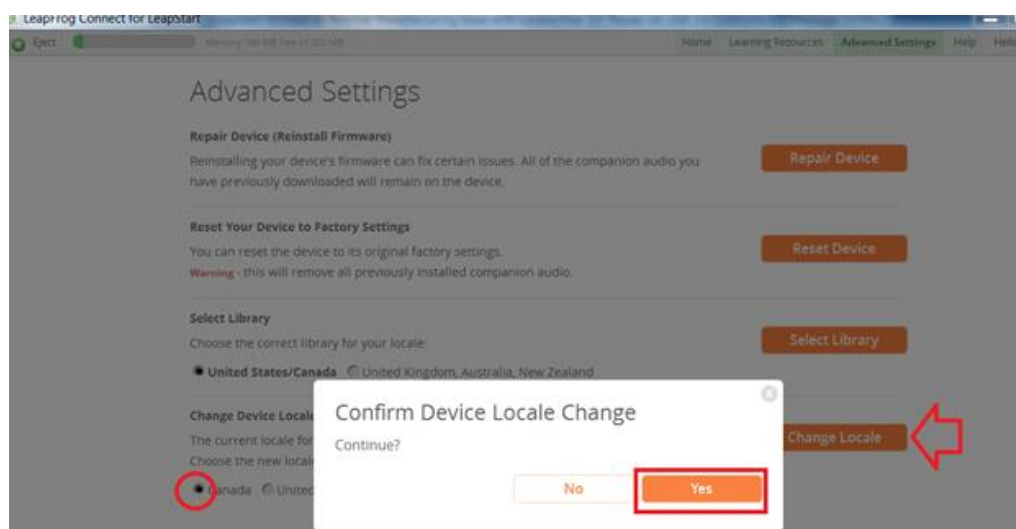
LeapFrog Connect for LeapStart

Eject Memory: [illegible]

Home Learning Resources Advanced Settings Help Help

Advanced Settings

Repair Device (Reinstall Firmware)

Reinstalling your device's firmware can fix certain issues. All of the companion audio you have previously downloaded will remain on the device.

Repair Device

Reset Your Device to Factory Settings

You can reset the device to its original factory settings.

Warning - this will remove all previously installed companion audio.

Reset Device

Select Library

Choose the correct library for your locale:

United States/Canada United Kingdom, Australia, New Zealand

Select Library

Change Device Locale

The current locale for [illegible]

Choose the new locale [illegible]

Canada United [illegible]

Change Locale

Confirm Device Locale Change

Continue?

No

Yes